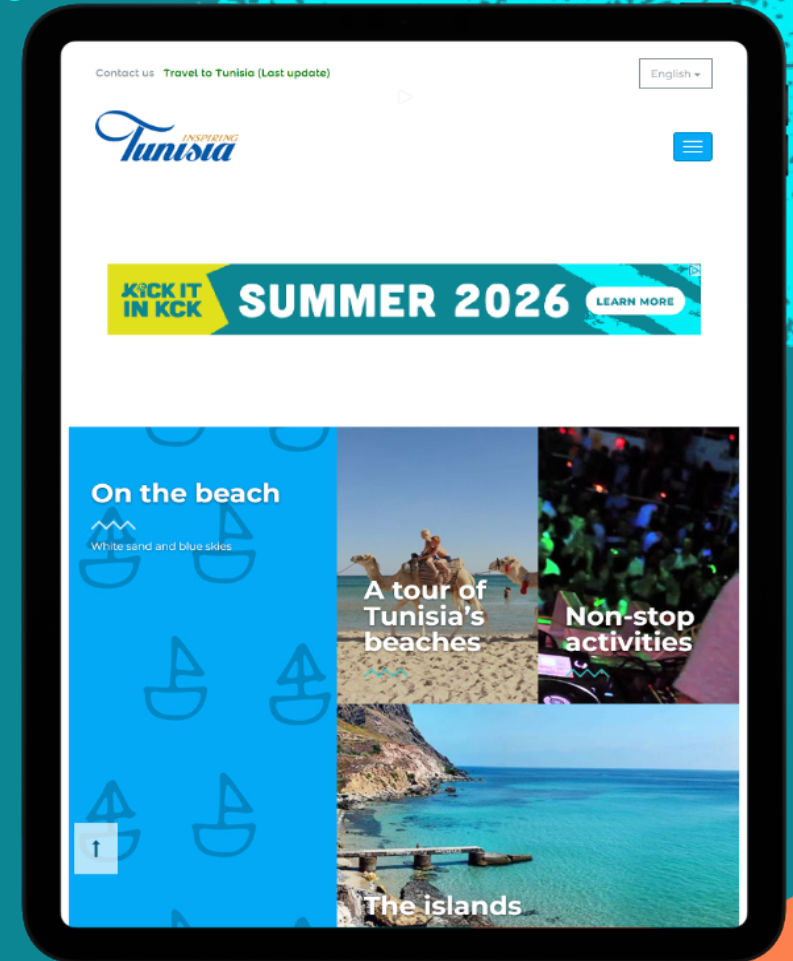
Contact us Travel to Tunisia (Last update)

English

INSPIRING Tunisia

KICK IT IN KCK SUMMER 2026 LEARN MORE

On the beach

White sand and blue skies

A tour of Tunisia's beaches

Non-stop activities

The islands